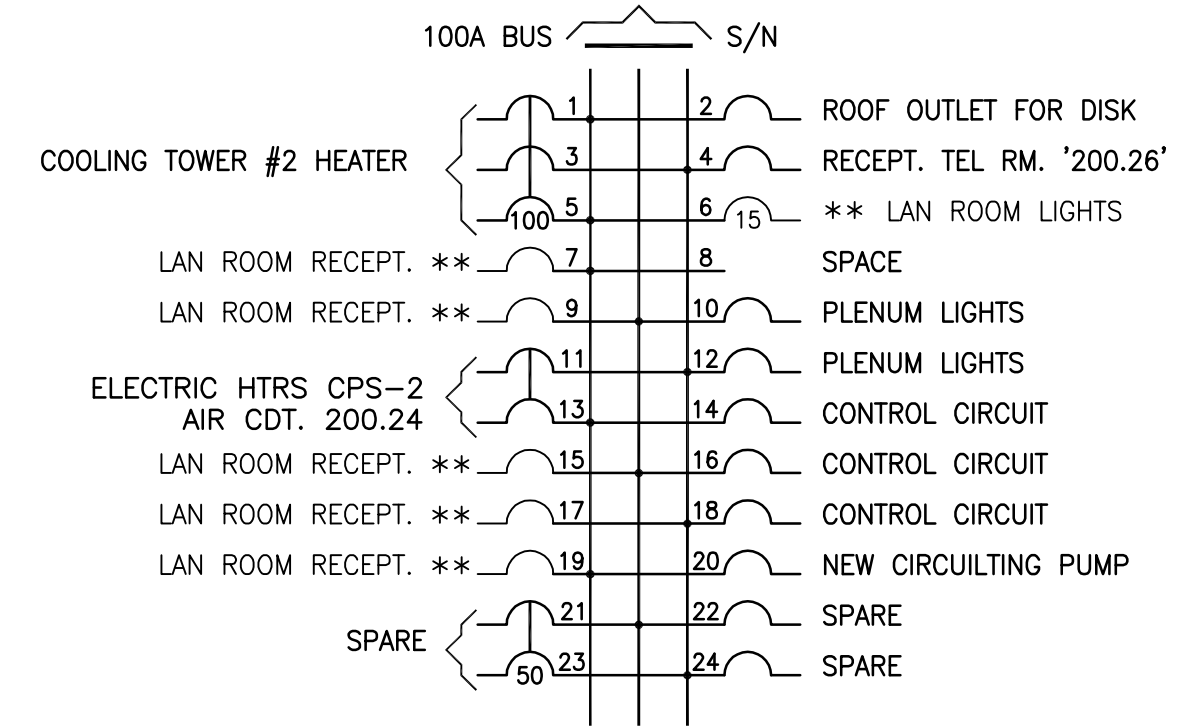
100A BUS

S/N

COOLING TOWER #2 HEATER

1

2

ROOF OUTLET FOR DISK

3

4

RECEPT. TEL RM. '200.26'

100

5

6

15

** LAN ROOM LIGHTS

LAN ROOM RECEPT. **

7

8

SPACE

LAN ROOM RECEPT. **

9

10

PLENUM LIGHTS

ELECTRIC HTRS CPS-2
AIR CDT. 200.24

11

12

PLENUM LIGHTS

13

14

CONTROL CIRCUIT

LAN ROOM RECEPT. **

15

16

CONTROL CIRCUIT

LAN ROOM RECEPT. **

17

18

CONTROL CIRCUIT

LAN ROOM RECEPT. **

19

20

NEW CIRCUILTING PUMP

SPARE

21

22

SPARE

50

23

24

SPARE